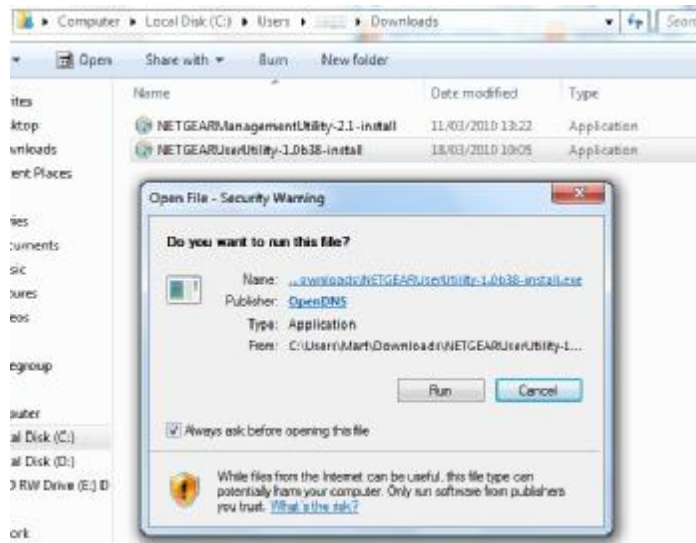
Computer ▸ Local Disk (C:) ▸ Users ▸ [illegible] ▸ Downloads

Search

Open Share with ▾ Burn New folder

ites
ktop
wnloads
ent Places

ies
cuments
sic
tures
eos

egroup

puter
al Disk (C:)
al Disk (D:)
D RW Drive (E:) D

ork

| Name | Date modified | Type |
|---|---|---|
| NETGEARManagementUtility-2.1-install | 11/03/2010 13:22 | Application |
| NETGEARUserUtility-1.0b38-install | 18/03/2010 10:05 | Application |

Open File - Security Warning

Do you want to run this file?

Name: ...ownloads\NETGEARUserUtility-1.0b38-install.exe
Publisher: OpenDNS
Type: Application
From: C:\Users\Mark\Downloads\NETGEARUserUtility-1...

Run Cancel

Always ask before opening this file

While files from the Internet can be useful, this file type can potentially harm your computer. Only run software from publishers you trust. What's the risk?